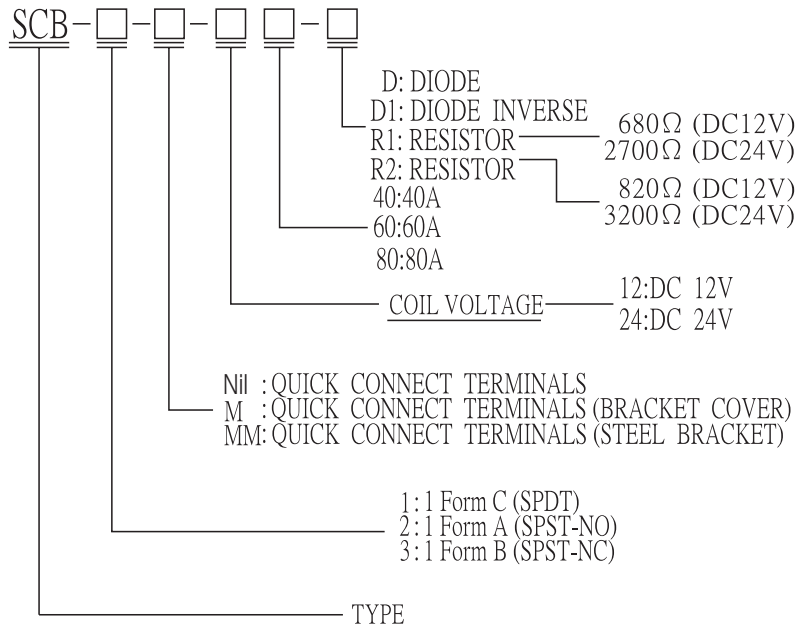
SCB-□-□-□ □-□

D: DIODE
D1: DIODE INVERSE
R1: RESISTOR — 680Ω (DC12V)
2700Ω (DC24V)
R2: RESISTOR — 820Ω (DC12V)
3200Ω (DC24V)

40:40A
60:60A
80:80A

COIL VOLTAGE — 12:DC 12V
24:DC 24V

Nil : QUICK CONNECT TERMINALS
M : QUICK CONNECT TERMINALS (BRACKET COVER)
MM: QUICK CONNECT TERMINALS (STEEL BRACKET)

1 : 1 Form C (SPDT)
2 : 1 Form A (SPST-NO)
3 : 1 Form B (SPST-NC)

TYPE